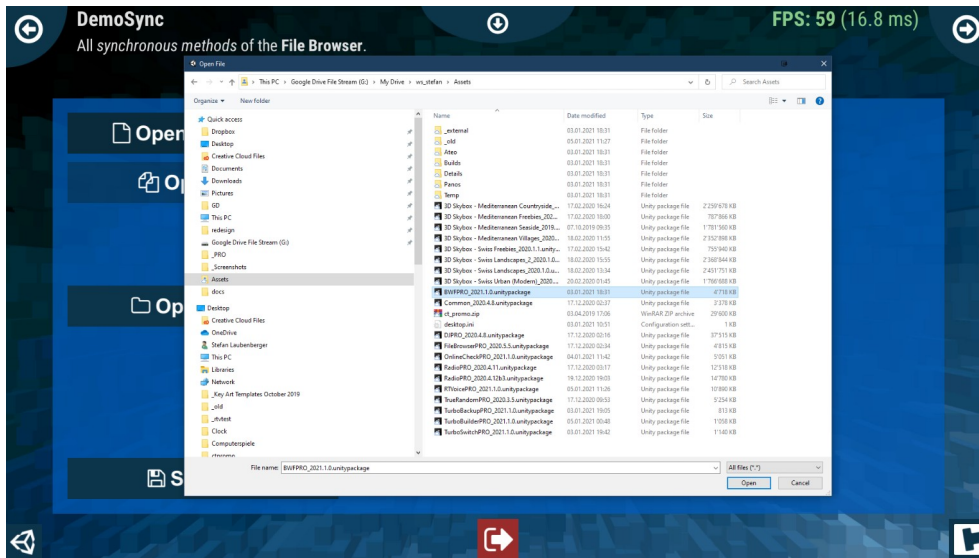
DemoSync

All synchronous methods of the File Browser.

FPS: 59 (16.8 ms)

Open File

This PC > Google Drive File Stream (G:) > My Drive > ws_stefan > Assets

Search Assets

Organize ▾ New folder

Quick access
Dropbox
Desktop
Creative Cloud Files
Documents
Downloads
Pictures
GD
This PC
redesign
Google Drive File Stream (G:)
_PRO
_Screenshots
Assets
docs
Desktop
Creative Cloud Files
OneDrive
Stefan Laubenberger
This PC
Libraries
Network
_Key Art Templates October 2019
_old
_rtvtest
Clock
Computerspiele

| Name | Date modified | Type | Size |
|---|---|---|---|
| _external | 03.01.2021 18:31 | File folder | |
| _old | 05.01.2021 11:27 | File folder | |
| Ateo | 03.01.2021 18:31 | File folder | |
| Builds | 03.01.2021 18:31 | File folder | |
| Details | 03.01.2021 18:31 | File folder | |
| Panos | 03.01.2021 18:31 | File folder | |
| Temp | 03.01.2021 18:31 | File folder | |
| 3D Skybox - Mediterranean Countryside_... | 17.02.2020 16:24 | Unity package file | 2'259'678 KB |
| 3D Skybox - Mediterranean Freebies_202... | 17.02.2020 16:00 | Unity package file | 787'866 KB |
| 3D Skybox - Mediterranean Seaside_2019.... | 07.10.2019 09:35 | Unity package file | 1'781'560 KB |
| 3D Skybox - Mediterranean Villages_202... | 18.02.2020 11:55 | Unity package file | 2'352'898 KB |
| 3D Skybox - Swiss Freebies_2020.1.1.unity... | 17.02.2020 15:42 | Unity package file | 755'940 KB |
| 3D Skybox - Swiss Landscapes_2_2020.1.0... | 18.02.2020 15:33 | Unity package file | 2'368'844 KB |
| 3D Skybox - Swiss Landscapes_2020.1.0.u... | 18.02.2020 13:34 | Unity package file | 2'451'751 KB |
| 3D Skybox - Swiss Urban (Modern)_2020.... | 20.02.2020 01:45 | Unity package file | 1'766'608 KB |
| BWFPRO_2021.1.0.unitypackage | 03.01.2021 18:31 | Unity package file | 4'718 KB |
| Common_2020.4.8.unitypackage | 17.12.2020 02:37 | Unity package file | 3'378 KB |
| ct_promo.zip | 03.04.2019 17:06 | WinRAR ZIP archive | 29'600 KB |
| desktop.ini | 03.01.2021 10:51 | Configuration sett... | 1 KB |
| DJPRO_2020.4.8.unitypackage | 17.12.2020 02:16 | Unity package file | 37'515 KB |
| FileBrowserPRO_2020.5.5.unitypackage | 17.12.2020 02:34 | Unity package file | 4'815 KB |
| OnlineCheckPRO_2021.1.0.unitypackage | 04.01.2021 11:42 | Unity package file | 5'051 KB |
| RadioPRO_2020.4.11.unitypackage | 17.12.2020 03:17 | Unity package file | 12'518 KB |
| RadioPRO_2020.4.12b3.unitypackage | 19.12.2020 19:03 | Unity package file | 14'780 KB |
| RTVoicePRO_2021.1.0.unitypackage | 05.01.2021 11:26 | Unity package file | 10'800 KB |
| TrueRandomPRO_2020.3.5.unitypackage | 17.12.2020 09:53 | Unity package file | 5'254 KB |
| TurboBackupPRO_2021.1.0.unitypackage | 03.01.2021 19:05 | Unity package file | 813 KB |
| TurboBuilderPRO_2021.1.0.unitypackage | 05.01.2021 00:48 | Unity package file | 1'058 KB |
| TurboSwitchPRO_2021.1.0.unitypackage | 03.01.2021 19:42 | Unity package file | 1'140 KB |

File name: BWFPRO_2021.1.0.unitypackage

All files (*.*)

Open Cancel

Open
Op
Op
S